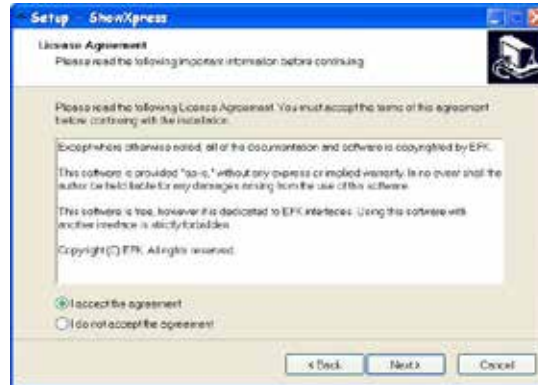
Setup - ShowXpress

License Agreement
Please read the following important information before continuing.

Please read the following License Agreement. You must accept the terms of this agreement before continuing with the installation.

Except where otherwise noted, all of the documentation and software is copyrighted by EFK.

This software is provided "as-is," without any express or implied warranty. In no event shall the author be held liable for any damages arising from the use of this software.

This software is free, however it is dedicated to EFK interfaces. Using this software with another interface is strictly forbidden.

Copyright (C) EFK. All rights reserved.

I accept the agreement

I do not accept the agreement

< Back   Next >   Cancel